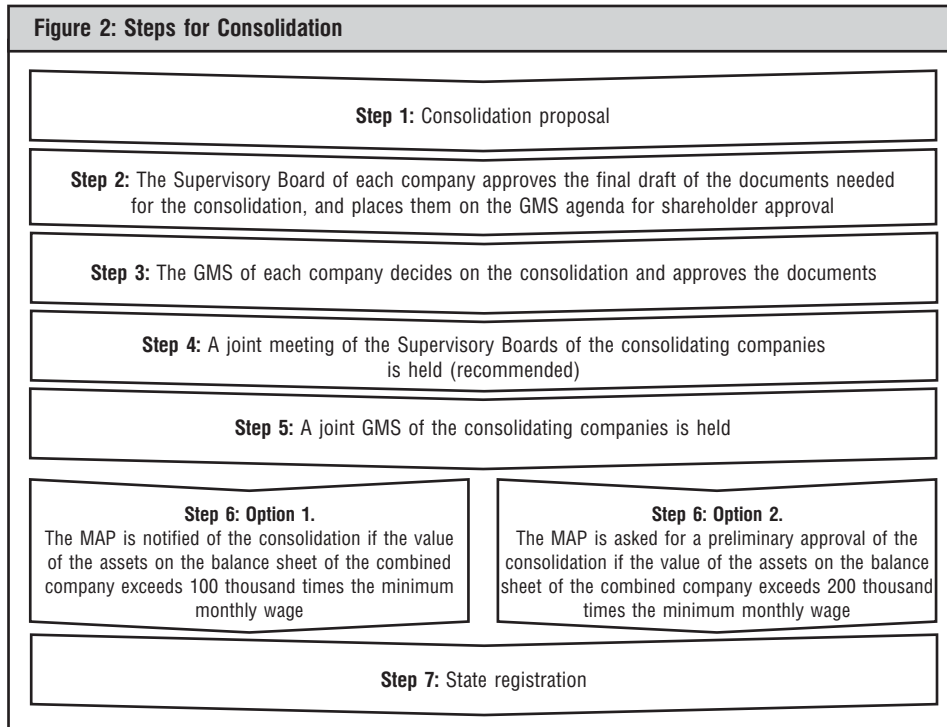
Figure 2: Steps for Consolidation

Step 1: Consolidation proposal

Step 2: The Supervisory Board of each company approves the final draft of the documents needed for the consolidation, and places them on the GMS agenda for shareholder approval

Step 3: The GMS of each company decides on the consolidation and approves the documents

Step 4: A joint meeting of the Supervisory Boards of the consolidating companies is held (recommended)

Step 5: A joint GMS of the consolidating companies is held

Step 6: Option 1.
The MAP is notified of the consolidation if the value of the assets on the balance sheet of the combined company exceeds 100 thousand times the minimum monthly wage

Step 6: Option 2.
The MAP is asked for a preliminary approval of the consolidation if the value of the assets on the balance sheet of the combined company exceeds 200 thousand times the minimum monthly wage

Step 7: State registration